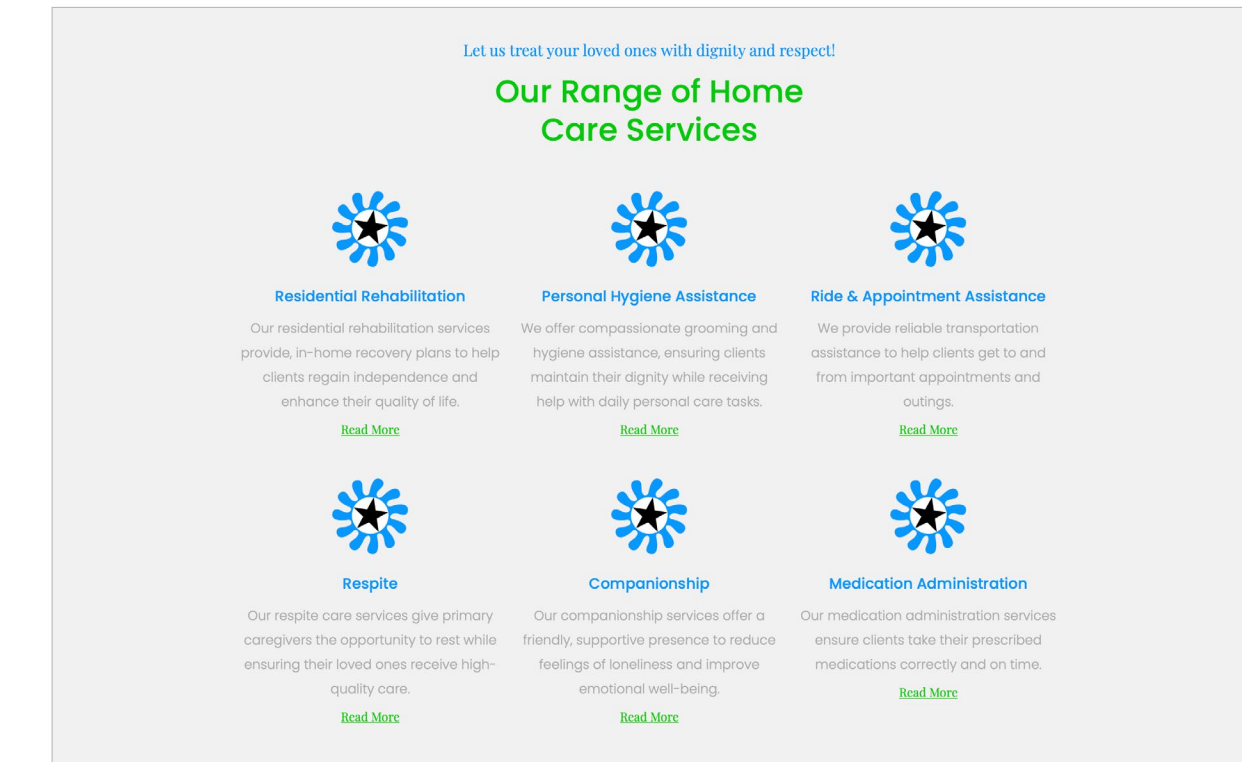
Let us treat your loved ones with dignity and respect!

Our Range of Home Care Services

Residential Rehabilitation

Our residential rehabilitation services provide, in-home recovery plans to help clients regain independence and enhance their quality of life.

Read More

Personal Hygiene Assistance

We offer compassionate grooming and hygiene assistance, ensuring clients maintain their dignity while receiving help with daily personal care tasks.

Read More

Ride & Appointment Assistance

We provide reliable transportation assistance to help clients get to and from important appointments and outings.

Read More

Respite

Our respite care services give primary caregivers the opportunity to rest while ensuring their loved ones receive high-quality care.

Read More

Companionship

Our companionship services offer a friendly, supportive presence to reduce feelings of loneliness and improve emotional well-being.

Read More

Medication Administration

Our medication administration services ensure clients take their prescribed medications correctly and on time.

Read More